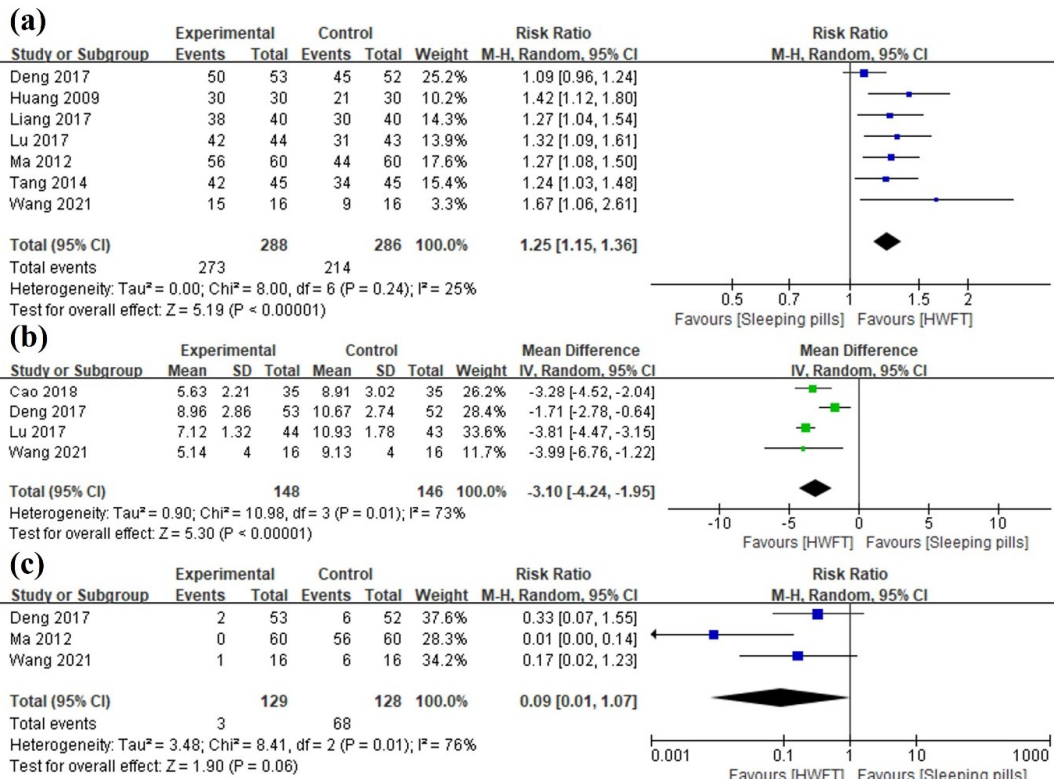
(a)

| Study or Subgroup | Experimental Events | Experimental Total | Control Events | Control Total | Weight | Risk Ratio M-H, Random, 95% CI |
|---|---|---|---|---|---|---|
| Deng 2017 | 50 | 53 | 45 | 52 | 25.2% | 1.09 [0.96, 1.24] |
| Huang 2009 | 30 | 30 | 21 | 30 | 10.2% | 1.42 [1.12, 1.80] |
| Liang 2017 | 38 | 40 | 30 | 40 | 14.3% | 1.27 [1.04, 1.54] |
| Lu 2017 | 42 | 44 | 31 | 43 | 13.9% | 1.32 [1.09, 1.61] |
| Ma 2012 | 56 | 60 | 44 | 60 | 17.6% | 1.27 [1.08, 1.50] |
| Tang 2014 | 42 | 45 | 34 | 45 | 15.4% | 1.24 [1.03, 1.48] |
| Wang 2021 | 15 | 16 | 9 | 16 | 3.3% | 1.67 [1.06, 2.61] |
| Total (95% CI) | | 288 | | 286 | 100.0% | 1.25 [1.15, 1.36] |
| Total events | 273 | | 214 | | | |

Heterogeneity: Tau² = 0.00; Chi² = 8.00, df = 6 (P = 0.24); I² = 25%
Test for overall effect: Z = 5.19 (P < 0.00001)

Risk Ratio
M-H, Random, 95% CI
0.5 0.7 1 1.5 2
Favours [Sleeping pills] Favours [HWFT]

(b)

| Study or Subgroup | Experimental Mean | SD | Total | Control Mean | SD | Total | Weight | Mean Difference IV, Random, 95% CI |
|---|---|---|---|---|---|---|---|---|
| Cao 2018 | 5.63 | 2.21 | 35 | 8.91 | 3.02 | 35 | 26.2% | -3.28 [-4.52, -2.04] |
| Deng 2017 | 8.96 | 2.86 | 53 | 10.67 | 2.74 | 52 | 28.4% | -1.71 [-2.78, -0.64] |
| Lu 2017 | 7.12 | 1.32 | 44 | 10.93 | 1.78 | 43 | 33.6% | -3.81 [-4.47, -3.15] |
| Wang 2021 | 5.14 | 4 | 16 | 9.13 | 4 | 16 | 11.7% | -3.99 [-6.76, -1.22] |
| Total (95% CI) | | | 148 | | | 146 | 100.0% | -3.10 [-4.24, -1.95] |

Heterogeneity: Tau² = 0.90; Chi² = 10.98, df = 3 (P = 0.01); I² = 73%
Test for overall effect: Z = 5.30 (P < 0.00001)

Mean Difference
IV, Random, 95% CI
-10 -5 0 5 10
Favours [HWFT] Favours [Sleeping pills]

(c)

| Study or Subgroup | Experimental Events | Experimental Total | Control Events | Control Total | Weight | Risk Ratio M-H, Random, 95% CI |
|---|---|---|---|---|---|---|
| Deng 2017 | 2 | 53 | 6 | 52 | 37.6% | 0.33 [0.07, 1.55] |
| Ma 2012 | 0 | 60 | 56 | 60 | 28.3% | 0.01 [0.00, 0.14] |
| Wang 2021 | 1 | 16 | 6 | 16 | 34.2% | 0.17 [0.02, 1.23] |
| Total (95% CI) | | 129 | | 128 | 100.0% | 0.09 [0.01, 1.07] |
| Total events | 3 | | 68 | | | |

Heterogeneity: Tau² = 3.48; Chi² = 8.41, df = 2 (P = 0.01); I² = 76%
Test for overall effect: Z = 1.90 (P = 0.06)

Risk Ratio
M-H, Random, 95% CI
0.001 0.1 1 10 1000
Favours [HWFT] Favours [Sleeping pills]